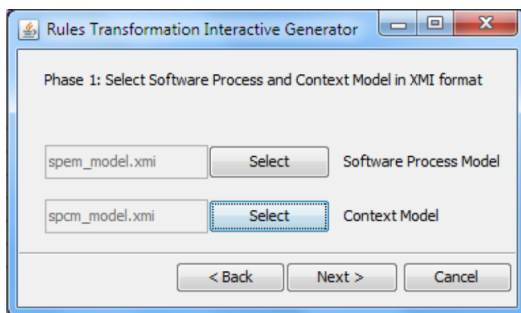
Rules Transformation Interactive Generator

Phase 1: Select Software Process and Context Model in XMI format

spem_model.xmi
Select
Software Process Model

spcm_model.xmi
Select
Context Model

< Back
Next >
Cancel